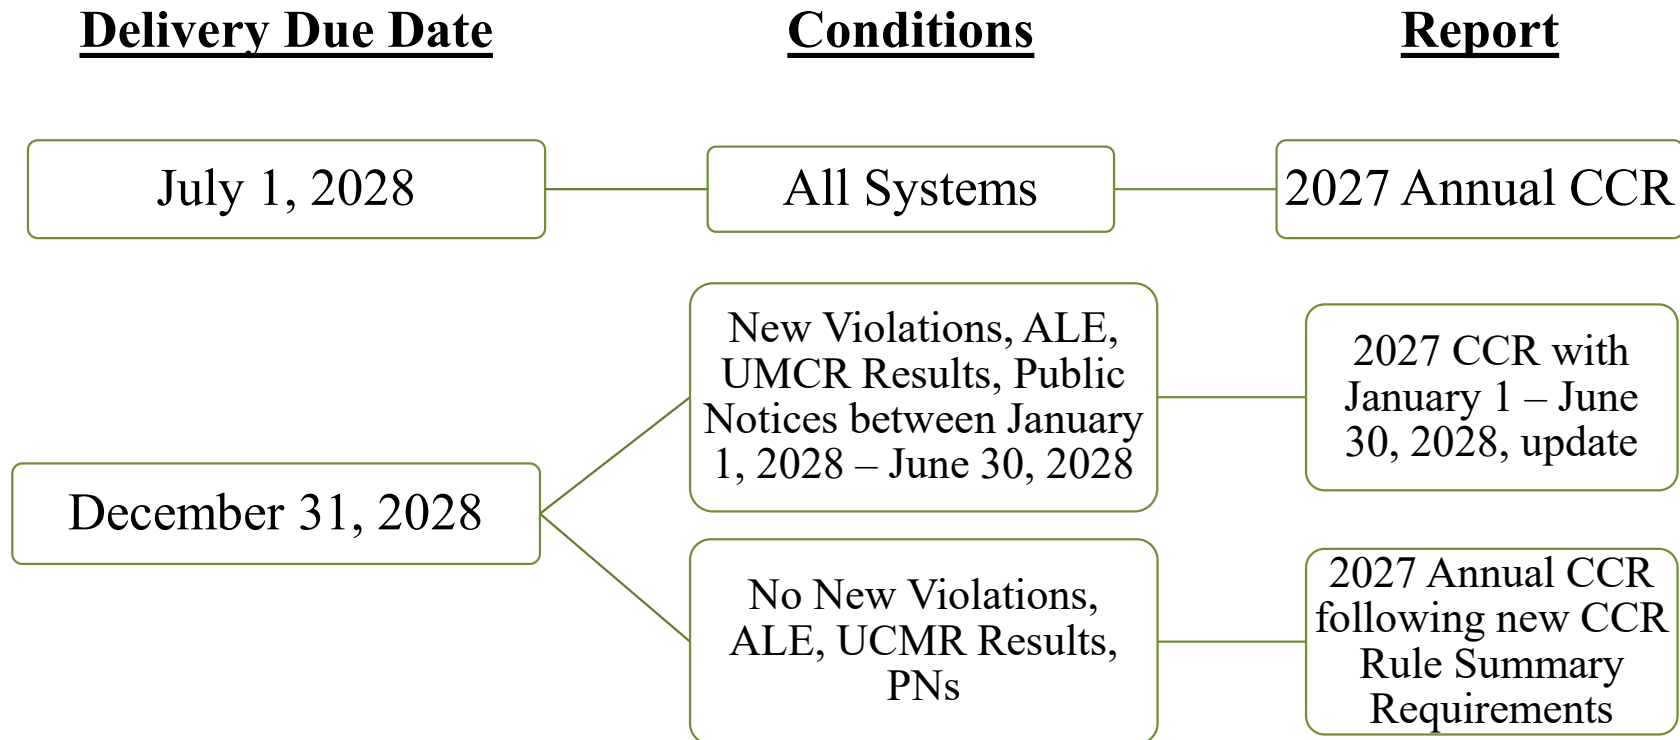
Delivery Due Date

Conditions

Report

July 1, 2028

All Systems

2027 Annual CCR

New Violations, ALE, UMCR Results, Public Notices between January 1, 2028 – June 30, 2028

2027 CCR with January 1 – June 30, 2028, update

December 31, 2028

No New Violations, ALE, UCMR Results, PNs

2027 Annual CCR following new CCR Rule Summary Requirements